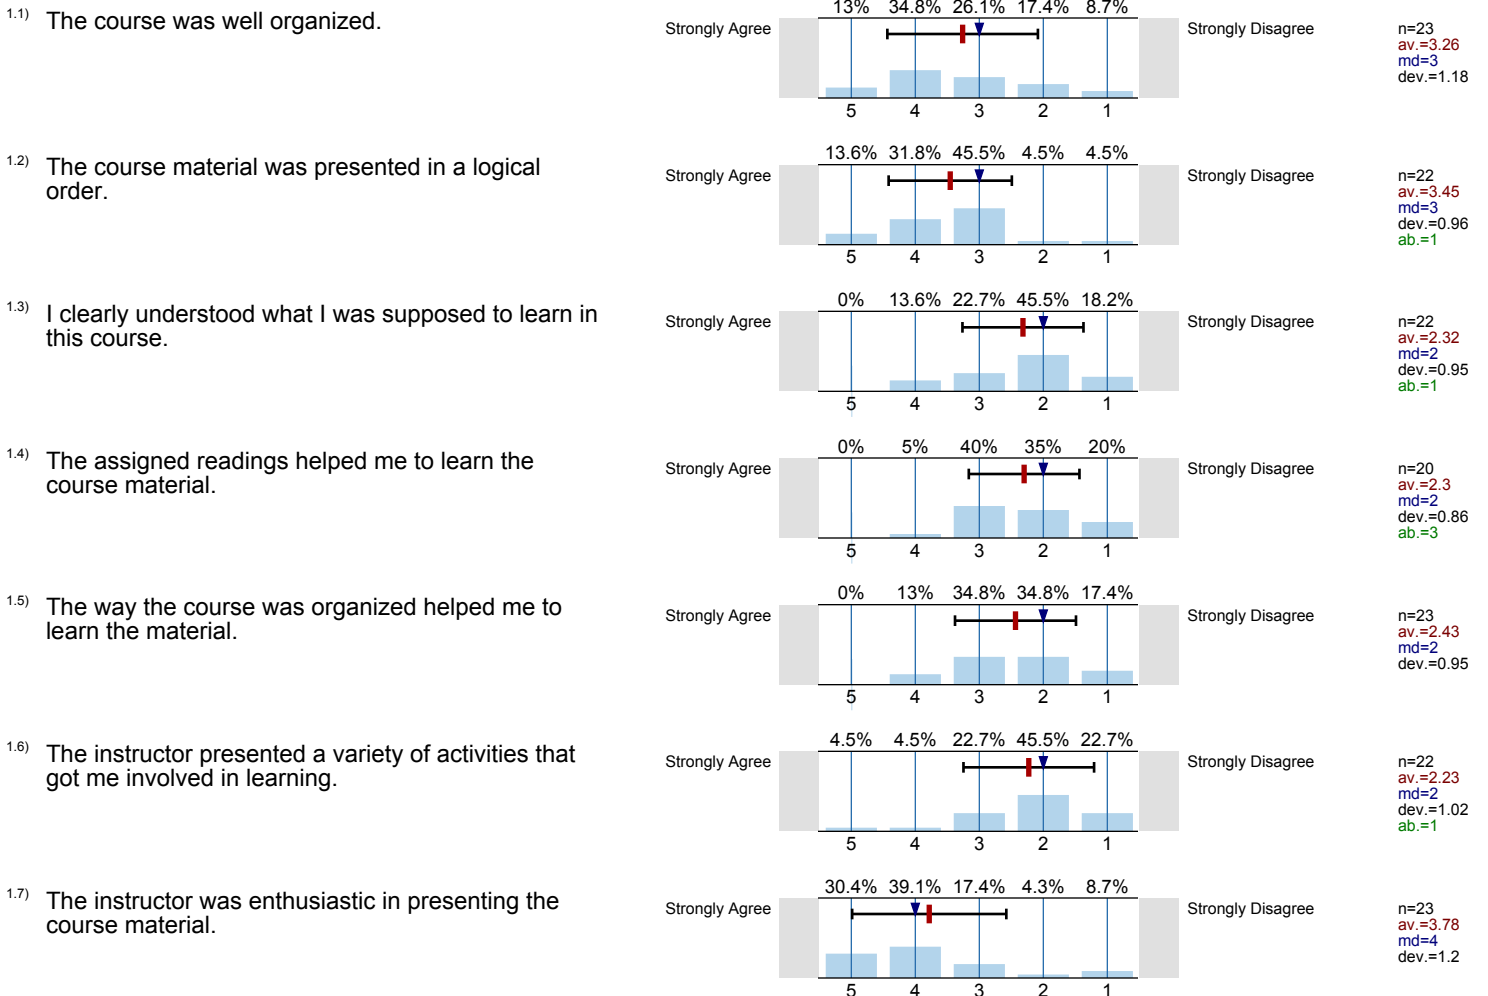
1.1) The course was well organized.

13% 34.8% 26.1% 17.4% 8.7%

Strongly Agree

5 4 3 2 1

Strongly Disagree

n=23
av.=3.26
md=3
dev.=1.18

1.2) The course material was presented in a logical order.

13.6% 31.8% 45.5% 4.5% 4.5%

Strongly Agree

5 4 3 2 1

Strongly Disagree

n=22
av.=3.45
md=3
dev.=0.96
ab.=1

1.3) I clearly understood what I was supposed to learn in this course.

0% 13.6% 22.7% 45.5% 18.2%

Strongly Agree

5 4 3 2 1

Strongly Disagree

n=22
av.=2.32
md=2
dev.=0.95
ab.=1

1.4) The assigned readings helped me to learn the course material.

0% 5% 40% 35% 20%

Strongly Agree

5 4 3 2 1

Strongly Disagree

n=20
av.=2.3
md=2
dev.=0.86
ab.=3

1.5) The way the course was organized helped me to learn the material.

0% 13% 34.8% 34.8% 17.4%

Strongly Agree

5 4 3 2 1

Strongly Disagree

n=23
av.=2.43
md=2
dev.=0.95

1.6) The instructor presented a variety of activities that got me involved in learning.

4.5% 4.5% 22.7% 45.5% 22.7%

Strongly Agree

5 4 3 2 1

Strongly Disagree

n=22
av.=2.23
md=2
dev.=1.02
ab.=1

1.7) The instructor was enthusiastic in presenting the course material.

30.4% 39.1% 17.4% 4.3% 8.7%

Strongly Agree

5 4 3 2 1

Strongly Disagree

n=23
av.=3.78
md=4
dev.=1.2